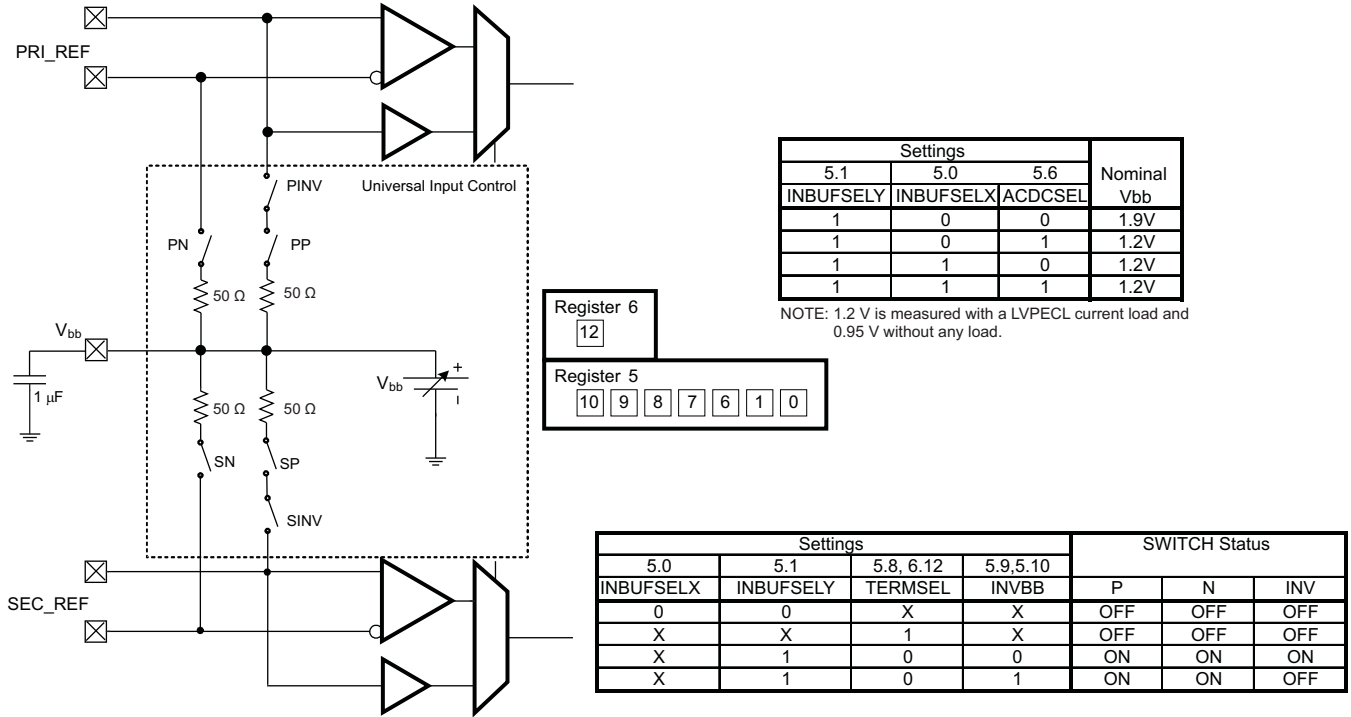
PRI_REF

PINV

Universal Input Control

PN

PP

50 Ω

50 Ω

$V_{bb}$

1 μF

50 Ω

50 Ω

$V_{bb}$

+

SN

SP

SINV

SEC_REF

| Settings | | | Nominal Vbb |
|---|---|---|---|
| 5.1 | 5.0 | 5.6 | |
| INBUFSELY | INBUFSELX | ACDCSEL | |
| 1 | 0 | 0 | 1.9V |
| 1 | 0 | 1 | 1.2V |
| 1 | 1 | 0 | 1.2V |
| 1 | 1 | 1 | 1.2V |

NOTE: 1.2 V is measured with a LVPECL current load and 0.95 V without any load.

Register 6
12

Register 5
10 9 8 7 6 1 0

| Settings | | | | SWITCH Status | | |
|---|---|---|---|---|---|---|
| 5.0 | 5.1 | 5.8, 6.12 | 5.9,5.10 | | | |
| INBUFSELX | INBUFSELY | TERMSEL | INVBB | P | N | INV |
| 0 | 0 | X | X | OFF | OFF | OFF |
| X | X | 1 | X | OFF | OFF | OFF |
| X | 1 | 0 | 0 | ON | ON | ON |
| X | 1 | 0 | 1 | ON | ON | OFF |